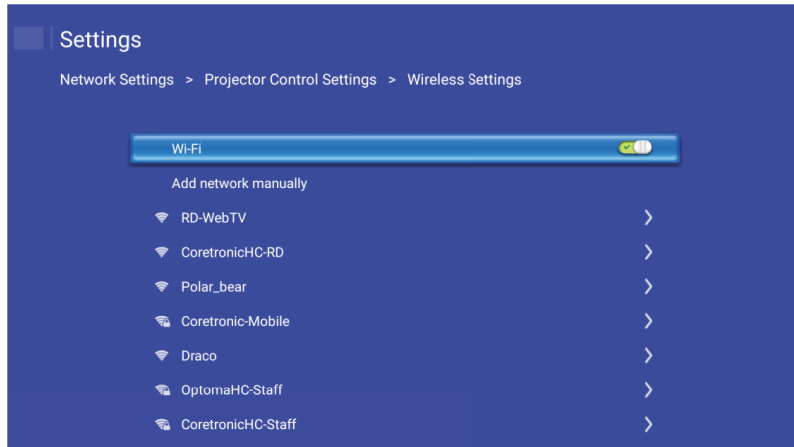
Settings

Network Settings > Projector Control Settings > Wireless Settings

Wi-Fi

Add network manually

RD-WebTV

CoretronicHC-RD

Polar_bear

Coretronic-Mobile

Draco

OptomaHC-Staff

CoretronicHC-Staff